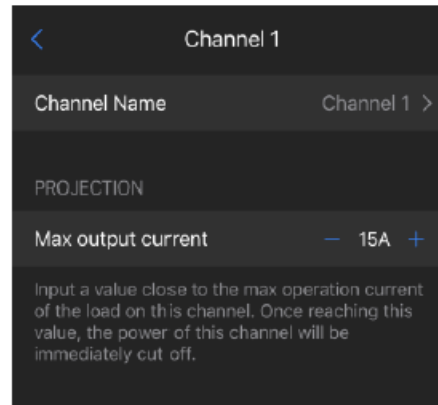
<

Channel 1

Channel Name

Channel 1 >

PROJECTION

Max output current

— 15A +

Input a value close to the max operation current of the load on this channel. Once reaching this value, the power of this channel will be immediately cut off.